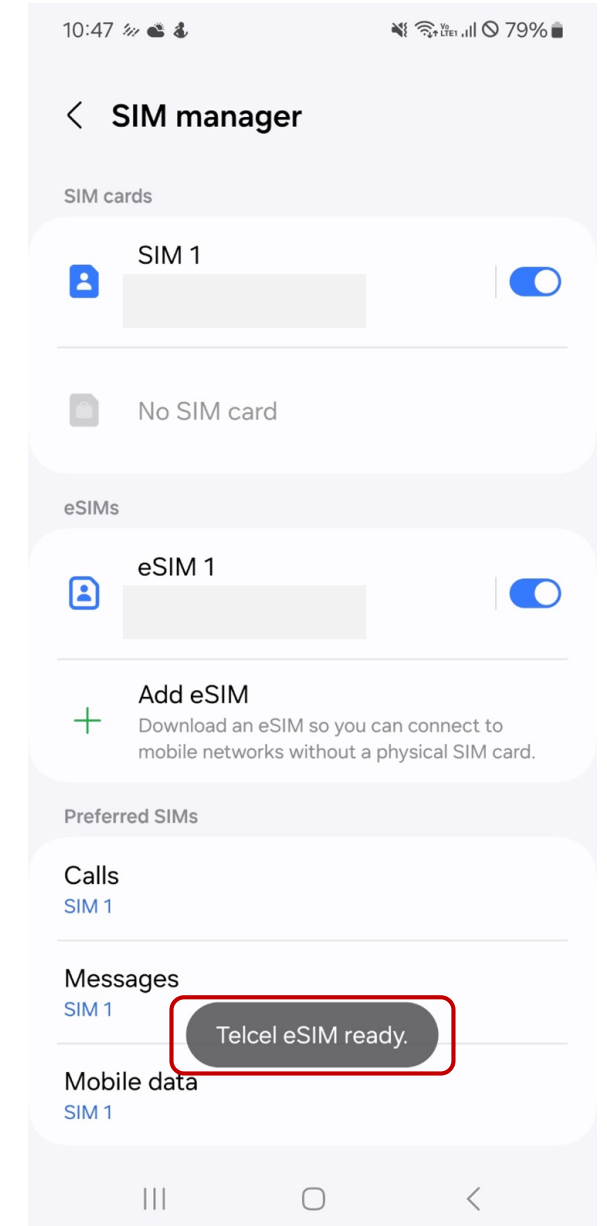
10:47 79%

SIM manager

SIM cards

SIM 1

No SIM card

eSIMs

eSIM 1

Add eSIM
Download an eSIM so you can connect to mobile networks without a physical SIM card.

Preferred SIMs

Calls
SIM 1

Messages
SIM 1

Telcel eSIM ready.

Mobile data
SIM 1